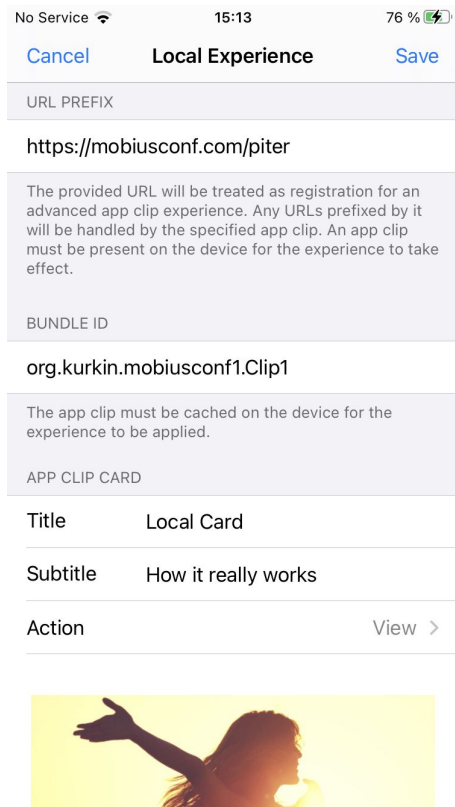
No Service 15:13 76 %

Cancel Local Experience Save

URL PREFIX

https://mobiusconf.com/piter

The provided URL will be treated as registration for an advanced app clip experience. Any URLs prefixed by it will be handled by the specified app clip. An app clip must be present on the device for the experience to take effect.

BUNDLE ID

org.kurkin.mobiusconf1.Clip1

The app clip must be cached on the device for the experience to be applied.

APP CLIP CARD

Title Local Card

Subtitle How it really works

Action View >